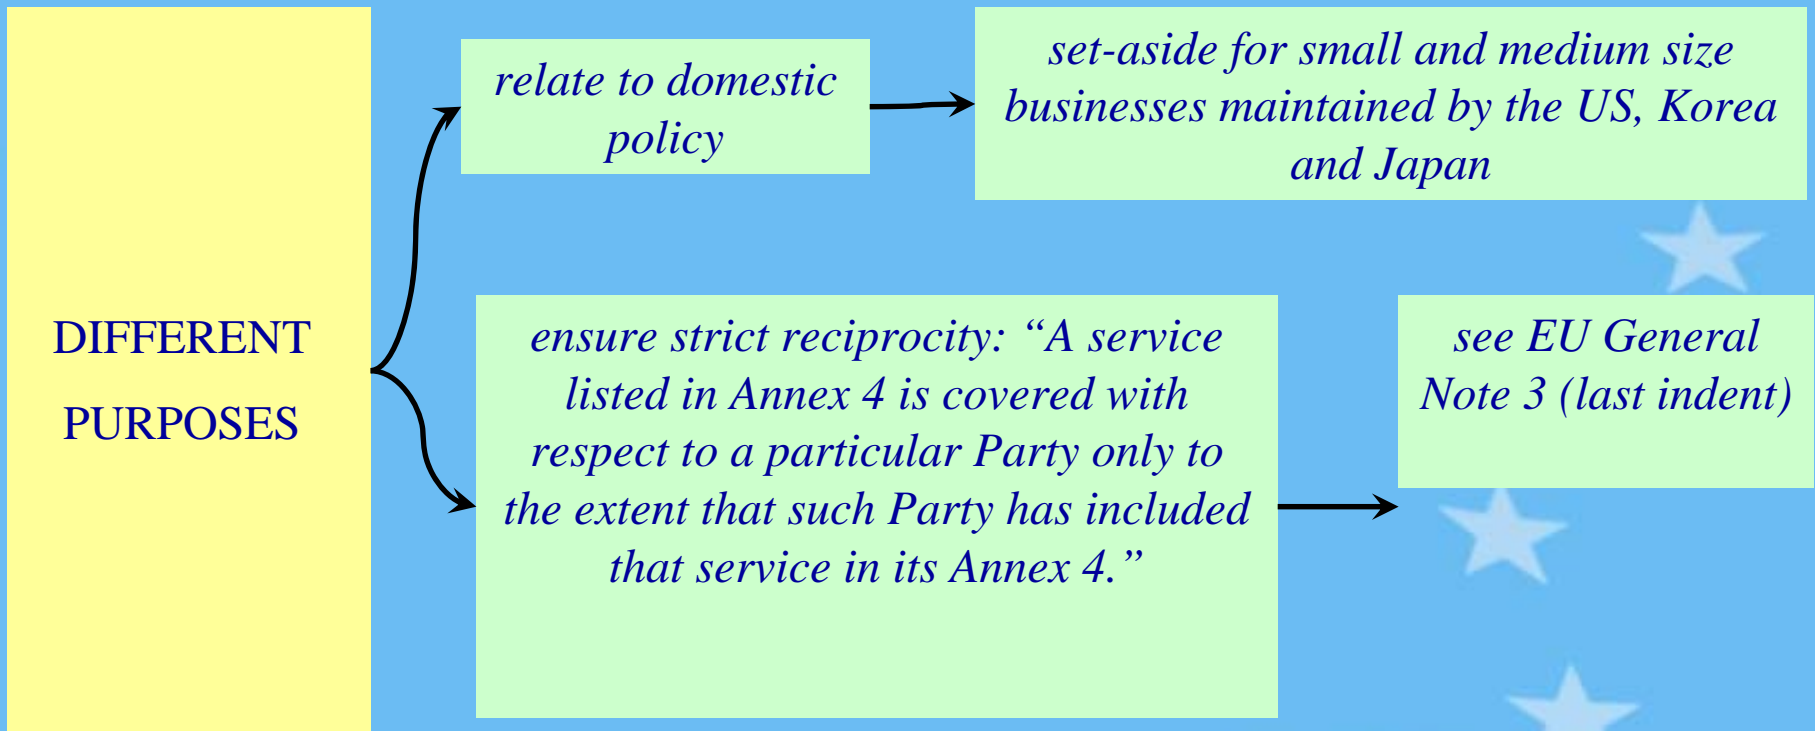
DIFFERENT PURPOSES

relate to domestic policy

set-aside for small and medium size businesses maintained by the US, Korea and Japan

ensure strict reciprocity: “A service listed in Annex 4 is covered with respect to a particular Party only to the extent that such Party has included that service in its Annex 4.”

see EU General Note 3 (last indent)